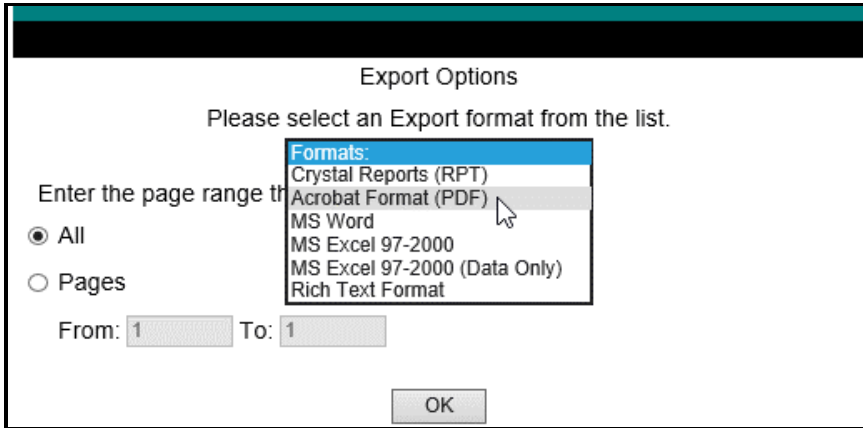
Export Options

Please select an Export format from the list.

Formats:
Crystal Reports (RPT)
Acrobat Format (PDF)
MS Word
MS Excel 97-2000
MS Excel 97-2000 (Data Only)
Rich Text Format

Enter the page range th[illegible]

All

Pages

From: 1 To: 1

OK